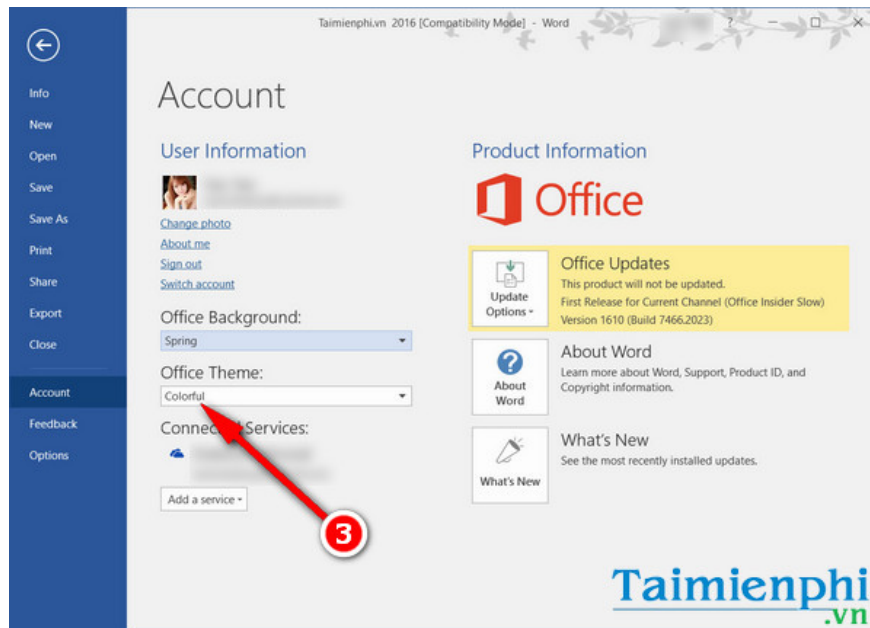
Taimienphi.vn 2016 [Compatibility Mode] - Word

?

Info
New
Open
Save
Save As
Print
Share
Export
Close
Account
Feedback
Options

Account

User Information

Change photo
About me
Sign out
Switch account

Office Background:
Spring

Office Theme:
Colorful

Conne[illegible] Services:

Add a service

3

Product Information

Office

Update Options

Office Updates
This product will not be updated.
First Release for Current Channel (Office Insider Slow)
Version 1610 (Build 7466.2023)

About Word

About Word
Learn more about Word, Support, Product ID, and Copyright information.

What's New

What's New
See the most recently installed updates.

Taimienphi.vn